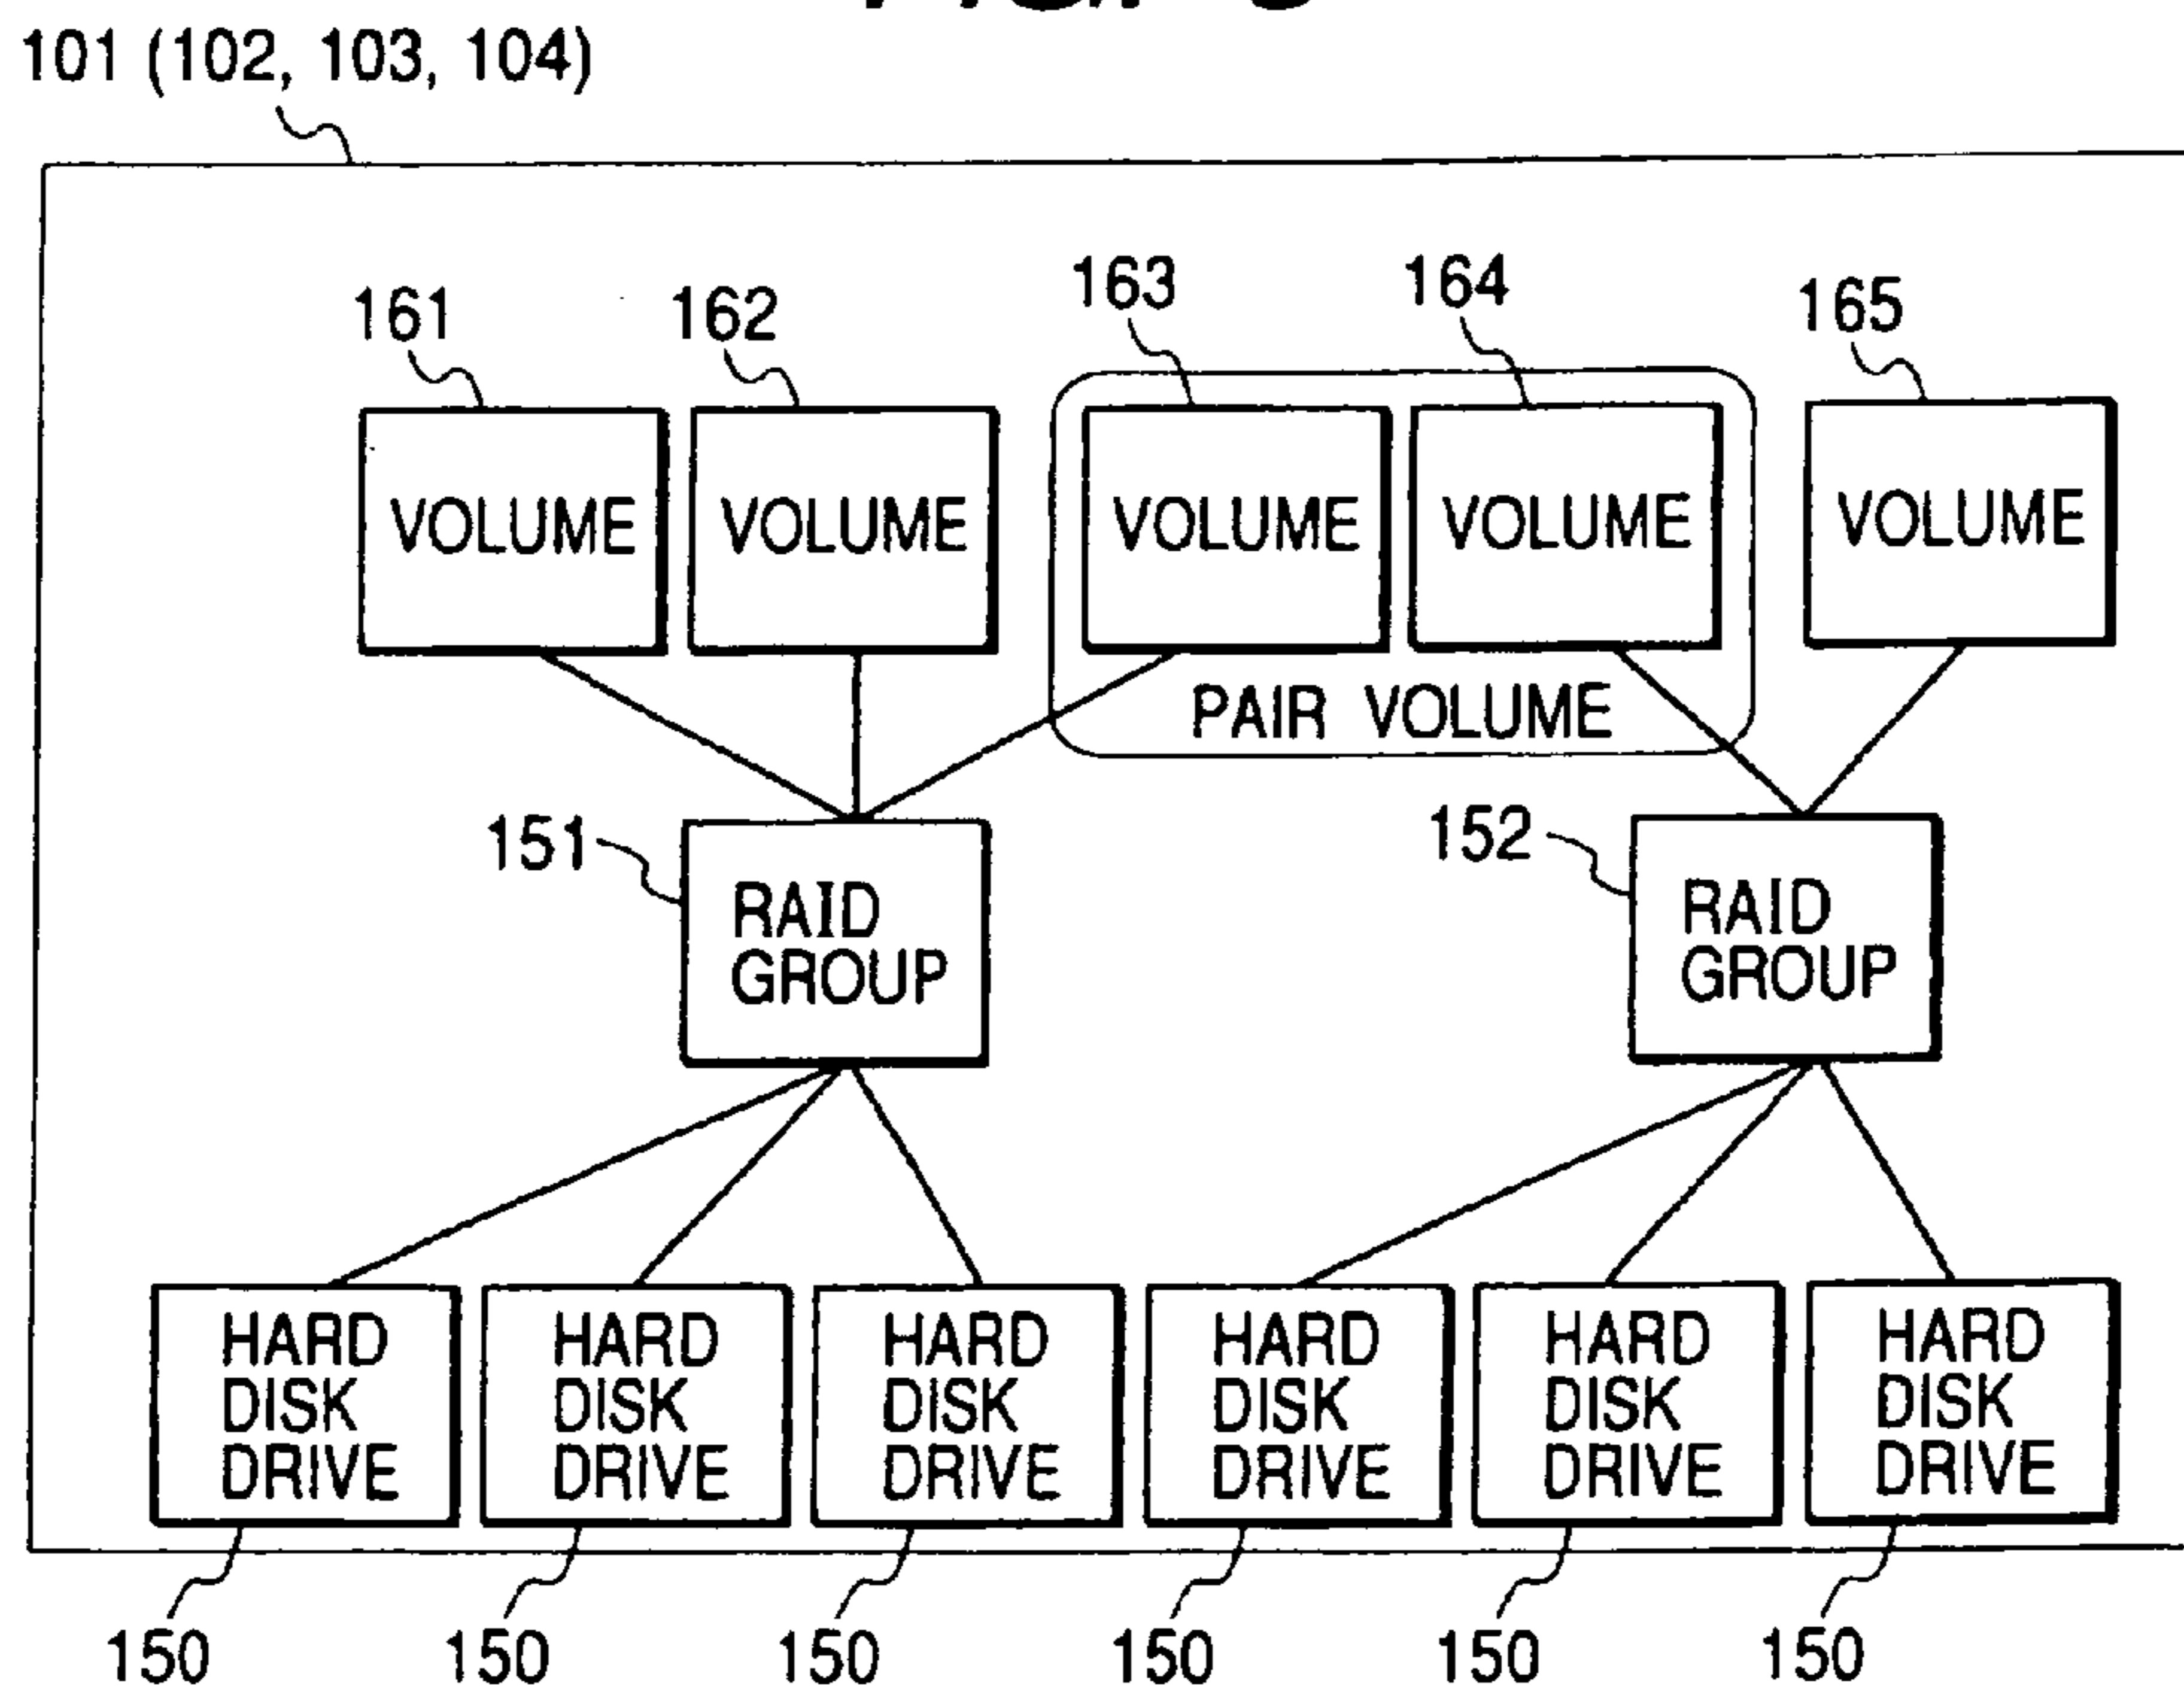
101 (102, 103, 104)

163

164

161

162

165

VOLUME

VOLUME

VOLUME

VOLUME

VOLUME

PAIR VOLUME

151

RAID GROUP

152

RAID GROUP

HARD DISK DRIVE

HARD DISK DRIVE

HARD DISK DRIVE

HARD DISK DRIVE

HARD DISK DRIVE

HARD DISK DRIVE

150

150

150

150

150

150